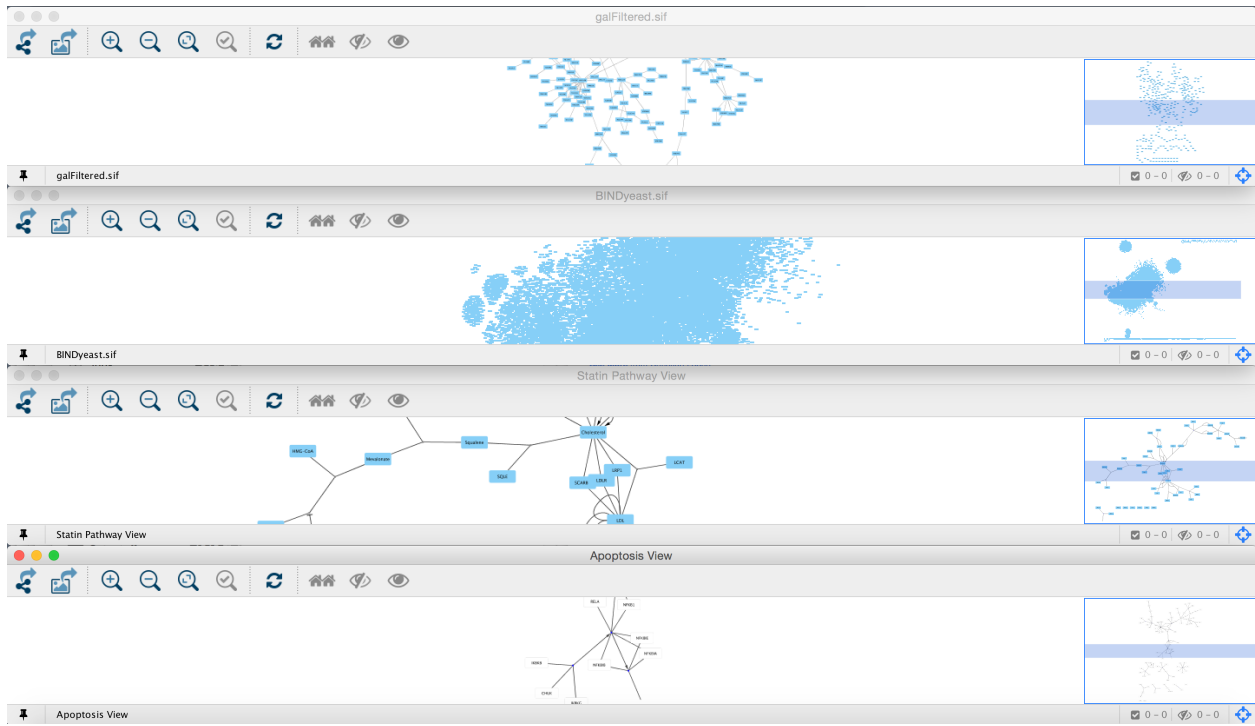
galFiltered.sif

galFiltered.sif

0 - 0 0 - 0

BINDyeast.sif

BINDyeast.sif

0 - 0 0 - 0

Statin Pathway View

HMG-CoA
Mevalonate
Squalene
Cholesterol
SQLE
LRP1
LCAT
SCARB
LDLR
LDL

Statin Pathway View

0 - 0 0 - 0

Apoptosis View

RELA
NFKB1
NFKBIB
NFKBIA
NFKB2
HDAC

Apoptosis View

0 - 0 0 - 0